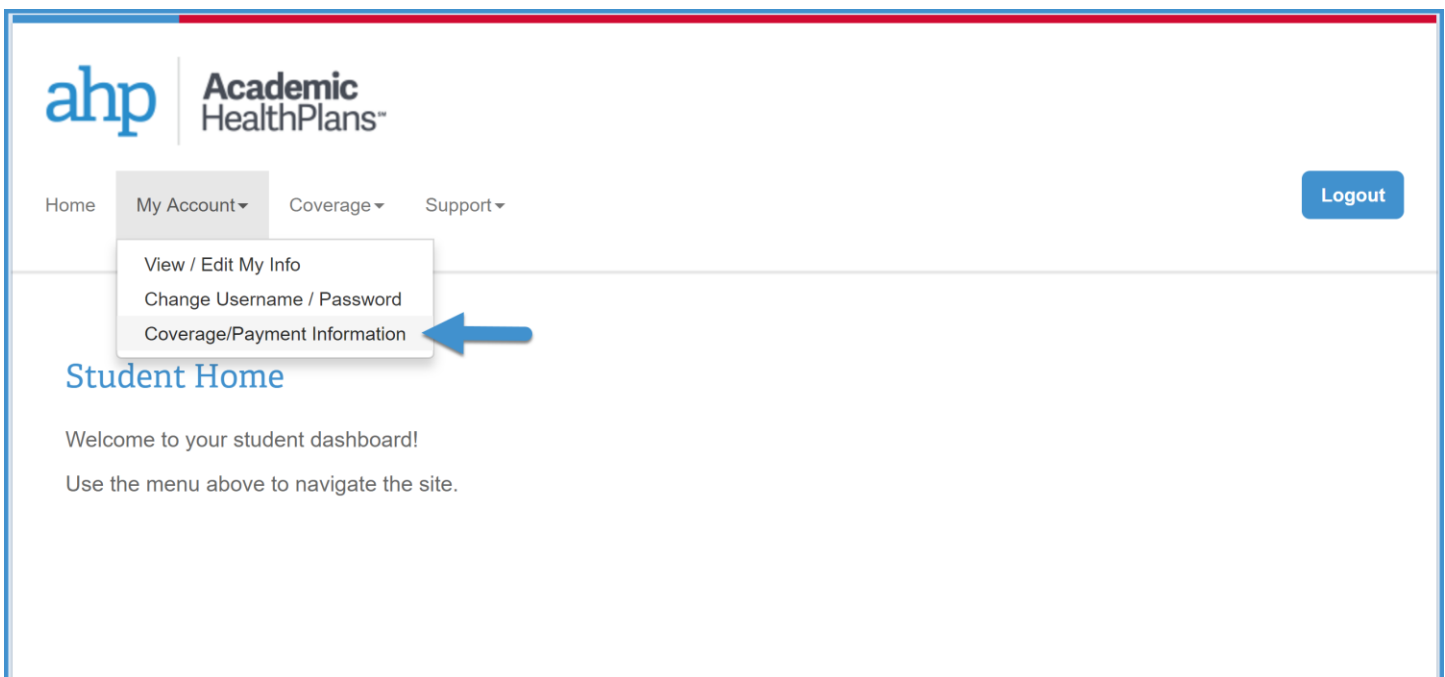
ahp Academic HealthPlans℠

Home My Account Coverage Support

Logout

View / Edit My Info
Change Username / Password
Coverage/Payment Information

Student Home

Welcome to your student dashboard!

Use the menu above to navigate the site.